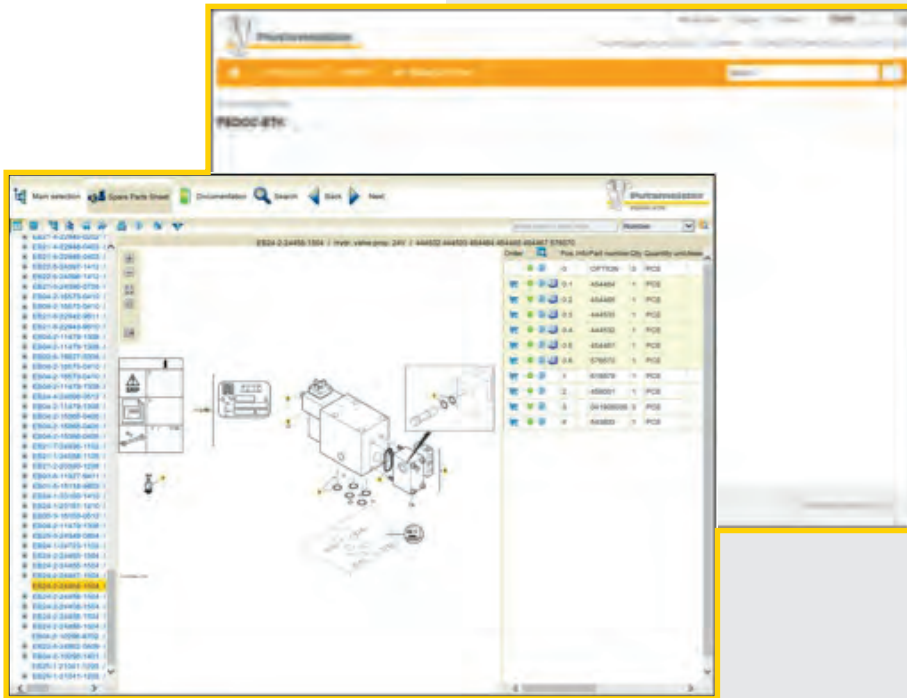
Putzmeister

PEDOC-BTH

Main selection   Spare Parts Sheet   Documentation   Search   Back   Next

Putzmeister

Number

EB24-2-24456-1504 / Hydr. valve prop. 24V / 444532 444533 454484 454485 454486 454487 576670

| Order | | Pos. | Info | Part number | Qty | Quantity unit | Note |
|---|---|---|---|---|---|---|---|
| | | 0 | | OPTION | 0 | PCS | |
| | | 0.1 | | 454484 | 1 | PCS | |
| | | 0.2 | | 454485 | 1 | PCS | |
| | | 0.3 | | 444533 | 1 | PCS | |
| | | 0.4 | | 444532 | 1 | PCS | |
| | | 0.5 | | 454487 | 1 | PCS | |
| | | 0.6 | | 576670 | 1 | PCS | |
| | | 1 | | 616879 | 1 | PCS | |
| | | 2 | | 458001 | 1 | PCS | |
| | | 3 | | 041909008 | 3 | PCS | |
| | | 4 | | 643800 | 1 | PCS | |

EB24-2-24456-1504